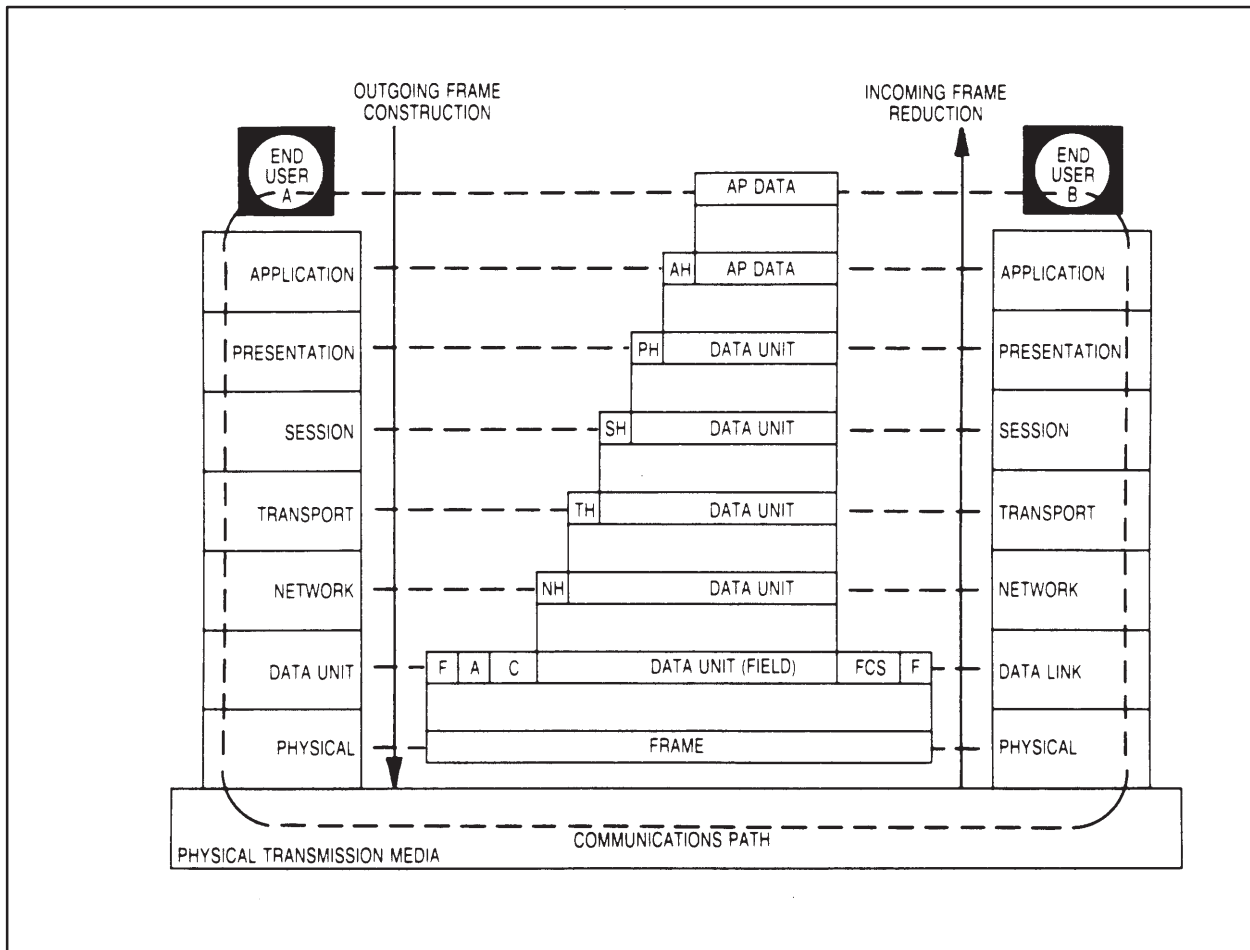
OUTGOING FRAME CONSTRUCTION

INCOMING FRAME REDUCTION

END USER A

END USER B

AP DATA

APPLICATION

AH

AP DATA

APPLICATION

PRESENTATION

PH

DATA UNIT

PRESENTATION

SESSION

SH

DATA UNIT

SESSION

TRANSPORT

TH

DATA UNIT

TRANSPORT

NETWORK

NH

DATA UNIT

NETWORK

DATA UNIT

F

A

C

DATA UNIT (FIELD)

FCS

F

DATA LINK

PHYSICAL

FRAME

PHYSICAL

COMMUNICATIONS PATH

PHYSICAL TRANSMISSION MEDIA